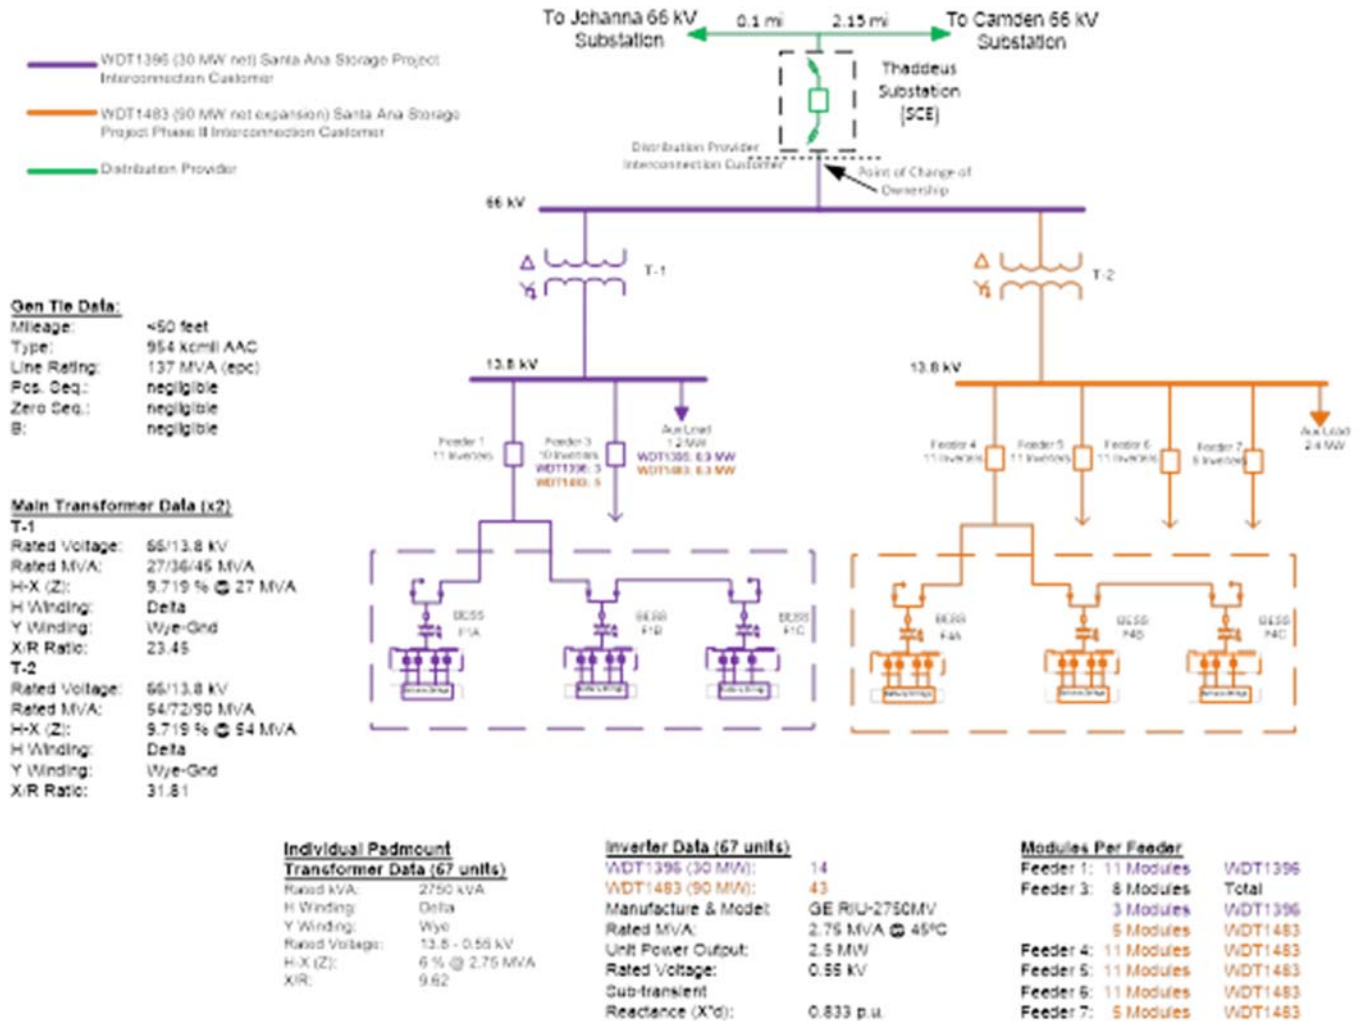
WDT1396 (30 MW net) Santa Ana Storage Project Interconnection Customer

WDT1483 (90 MW net expansion) Santa Ana Storage Project Phase II Interconnection Customer

Distribution Provider

To Johanna 66 kV Substation

0.1 mi

2.15 mi

To Camden 66 kV Substation

Thaddeus Substation (SCE)

Distribution Provider Interconnection Customer

Point of Change of Ownership

66 kV

T-1

T-2

13.8 kV

13.8 kV

Gen Tie Data:
| | |
|---|---|
| Mileage: | <50 feet |
| Type: | 954 kcmil AAC |
| Line Rating: | 137 MVA (epc) |
| Pos. Seq.: | negligible |
| Zero Seq.: | negligible |
| B: | negligible |

Feeder 1 11 Inverters

Feeder 3 10 Inverters WDT1396: 3 WDT1483: 5

Aux Load 1.2 MW WDT1396: 0.3 MW WDT1483: 0.3 MW

Feeder 4 11 Inverters

Feeder 5 11 Inverters

Feeder 6 11 Inverters

Feeder 7 5 Inverters

Aux Load 2.4 MW

Main Transformer Data (x2)
T-1
| | |
|---|---|
| Rated Voltage: | 66/13.8 kV |
| Rated MVA: | 27/36/45 MVA |
| H-X (Z): | 9.719 % @ 27 MVA |
| H Winding: | Delta |
| Y Winding: | Wye-Gnd |
| X/R Ratio: | 23.45 |

T-2
| | |
|---|---|
| Rated Voltage: | 66/13.8 kV |
| Rated MVA: | 54/72/90 MVA |
| H-X (Z): | 9.719 % @ 54 MVA |
| H Winding: | Delta |
| Y Winding: | Wye-Gnd |
| X/R Ratio: | 31.81 |

BESS F1A

BESS F1B

BESS F1C

BESS F4A

BESS F4B

BESS F4C

Individual Padmount Transformer Data (67 units)
| | |
|---|---|
| Rated kVA: | 2750 kVA |
| H Winding: | Delta |
| Y Winding: | Wye |
| Rated Voltage: | 13.8 - 0.55 kV |
| H-X (Z): | 6 % @ 2.75 MVA |
| X/R: | 9.62 |

Inverter Data (67 units)
| | |
|---|---|
| WDT1396 (30 MW): | 14 |
| WDT1483 (90 MW): | 43 |
| Manufacture & Model: | GE RIU-2750MV |
| Rated MVA: | 2.75 MVA @ 45°C |
| Unit Power Output: | 2.5 MW |
| Rated Voltage: | 0.55 kV |
| Sub-transient Reactance (X"d): | 0.833 p.u. |

Modules Per Feeder
| | | |
|---|---|---|
| Feeder 1: | 11 Modules | WDT1396 |
| Feeder 3: | 8 Modules | Total |
| | 3 Modules | WDT1396 |
| | 5 Modules | WDT1483 |
| Feeder 4: | 11 Modules | WDT1483 |
| Feeder 5: | 11 Modules | WDT1483 |
| Feeder 6: | 11 Modules | WDT1483 |
| Feeder 7: | 5 Modules | WDT1483 |